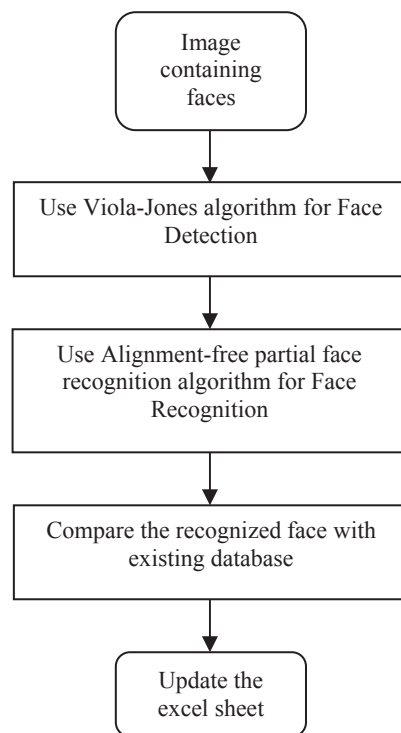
Image containing faces

Use Viola-Jones algorithm for Face Detection

Use Alignment-free partial face recognition algorithm for Face Recognition

Compare the recognized face with existing database

Update the excel sheet